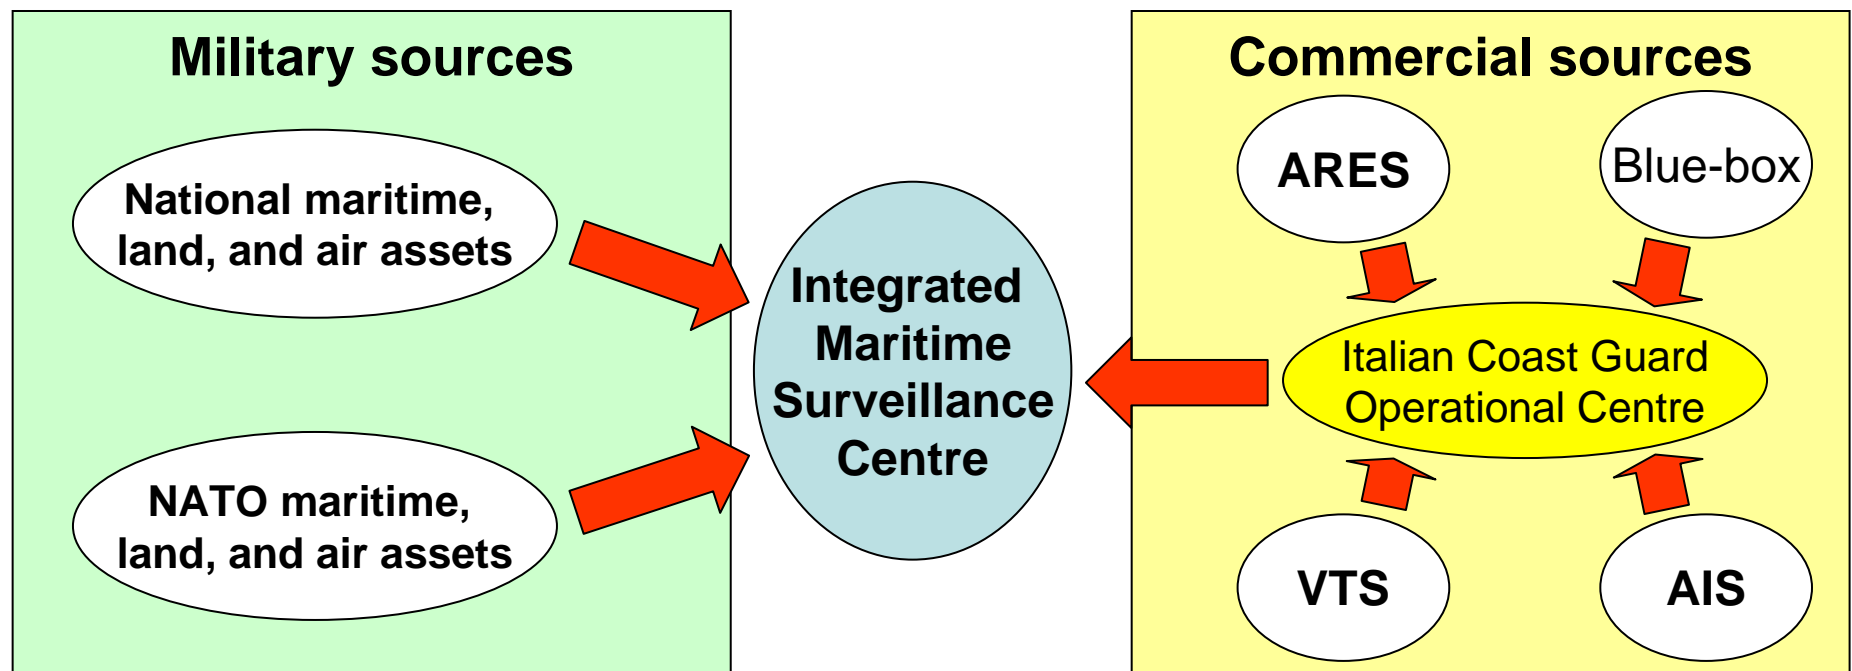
Military sources

National maritime, land, and air assets

NATO maritime, land, and air assets

Integrated Maritime Surveillance Centre

Commercial sources

ARES

Blue-box

Italian Coast Guard Operational Centre

VTS

AIS